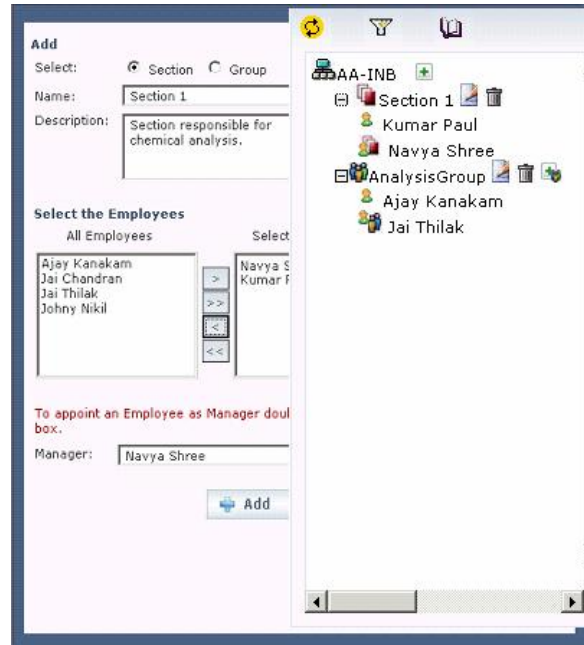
Add

Select: Section Group

Name: Section 1

Description: Section responsible for chemical analysis.

Select the Employees

All Employees

Select

Ajay Kanakam
Jai Chandran
Jai Thilak
Johny Nikil

>
>>
<
<<

Navya S
Kumar P

To appoint an Employee as Manager doul box.

Manager: Navya Shree

Add

AA-INB

Section 1

Kumar Paul

Navya Shree

AnalysisGroup

Ajay Kanakam

Jai Thilak